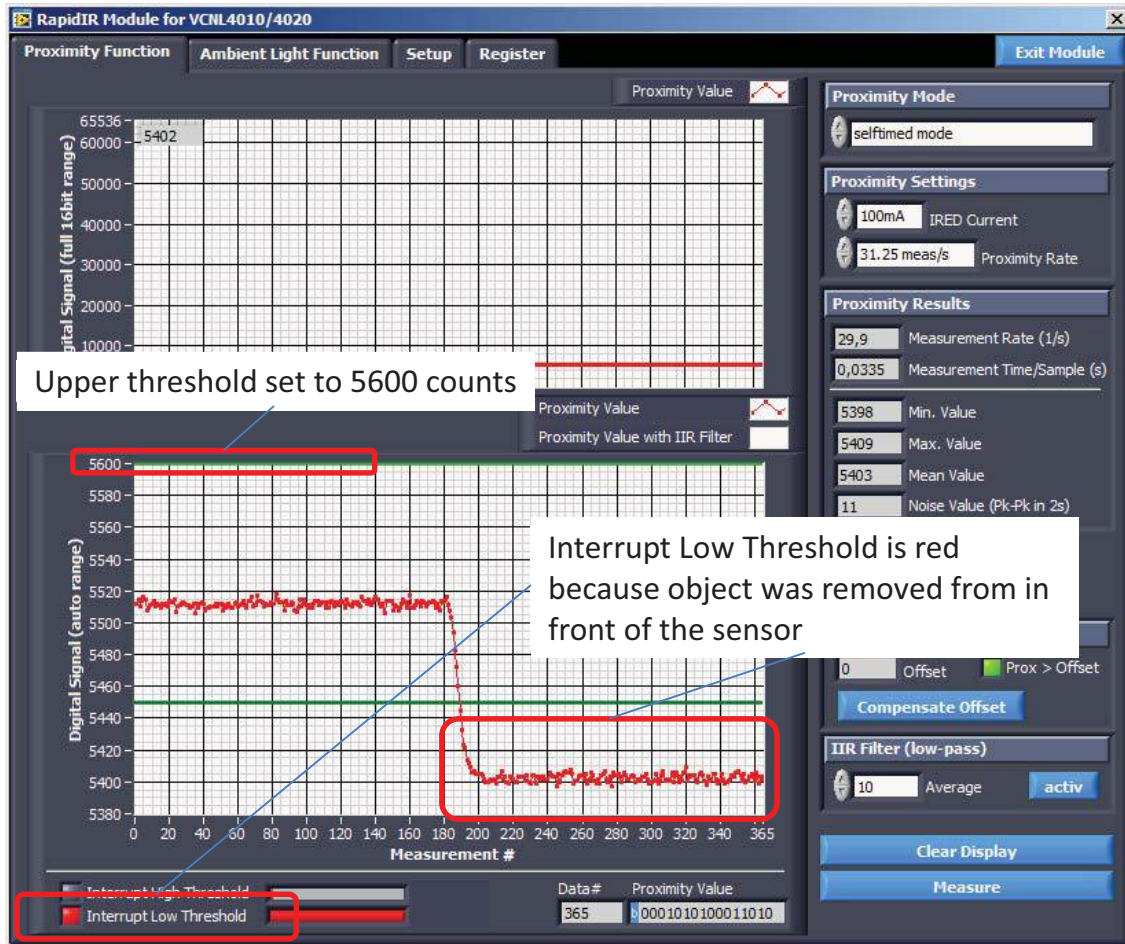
RapidIR Module for VCNL4010/4020

Proximity Function | Ambient Light Function | Setup | Register | Exit Module

Proximity Value

65536
60000
50000
40000
30000
20000
10000

5402

gital Signal (full 16bit range)

Upper threshold set to 5600 counts

Proximity Value
Proximity Value with IIR Filter

5600
5580
5560
5540
5520
5500
5480
5460
5440
5420
5400
5380

Digital Signal (auto range)

0 20 40 60 80 100 120 140 160 180 200 220 240 260 280 300 320 340 365

Measurement #

Interrupt Low Threshold is red because object was removed from in front of the sensor

Interrupt High Threshold
Interrupt Low Threshold

Data# 365
Proximity Value 0001010100011010

Proximity Mode
selftimed mode

Proximity Settings
100mA IRED Current
31.25 meas/s Proximity Rate

Proximity Results
29,9 Measurement Rate (1/s)
0,0335 Measurement Time/Sample (s)
5398 Min. Value
5409 Max. Value
5403 Mean Value
11 Noise Value (Pk-Pk in 2s)

0 Offset
Prox > Offset
Compensate Offset

IIR Filter (low-pass)
10 Average
activ

Clear Display
Measure